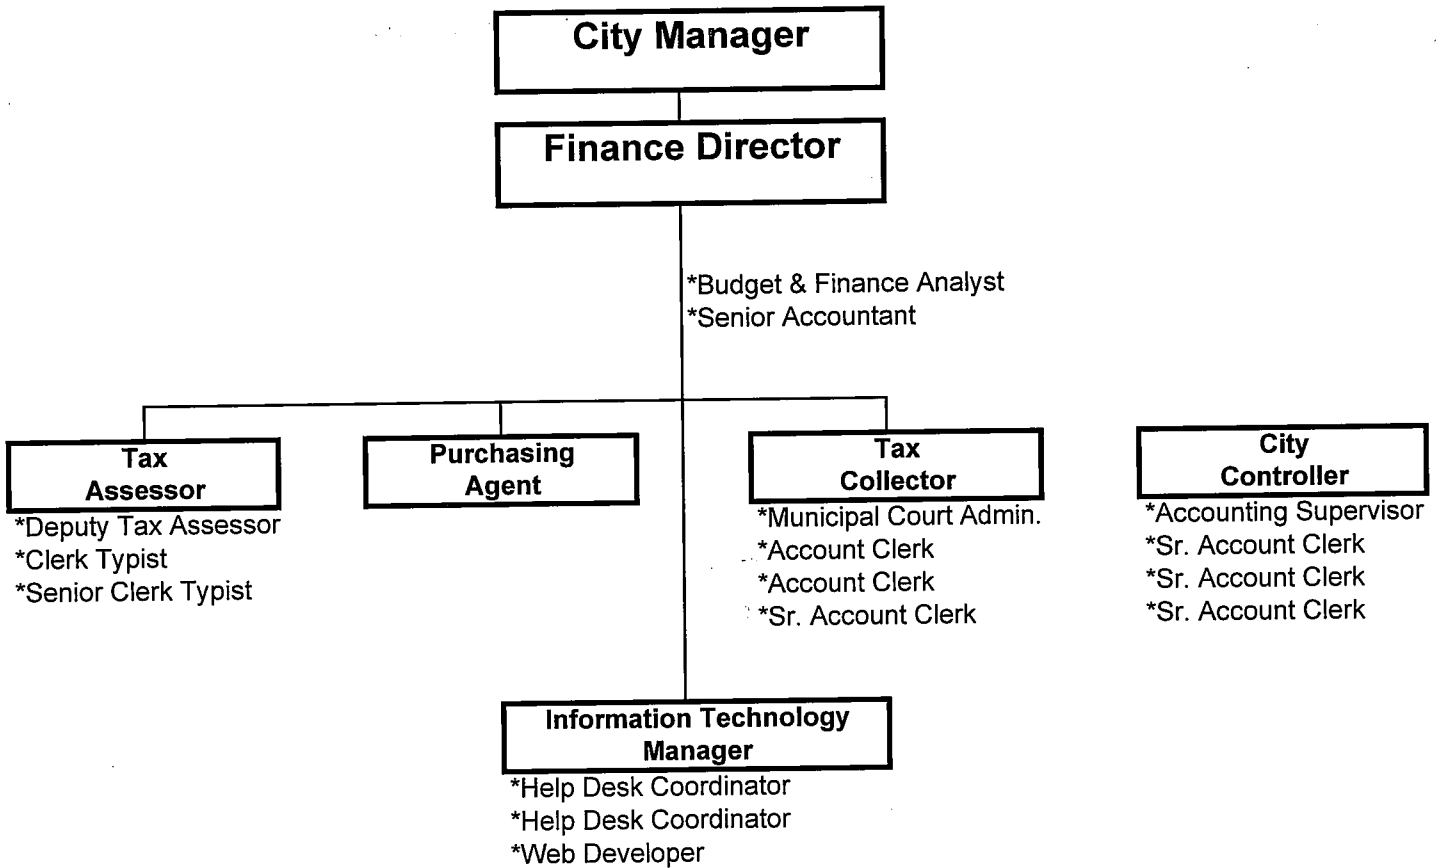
City Manager

Finance Director

*Budget & Finance Analyst
*Senior Accountant

Tax Assessor
*Deputy Tax Assessor
*Clerk Typist
*Senior Clerk Typist

Purchasing Agent

Tax Collector
*Municipal Court Admin.
*Account Clerk
*Account Clerk
*Sr. Account Clerk

City Controller
*Accounting Supervisor
*Sr. Account Clerk
*Sr. Account Clerk
*Sr. Account Clerk

Information Technology Manager
*Help Desk Coordinator
*Help Desk Coordinator
*Web Developer